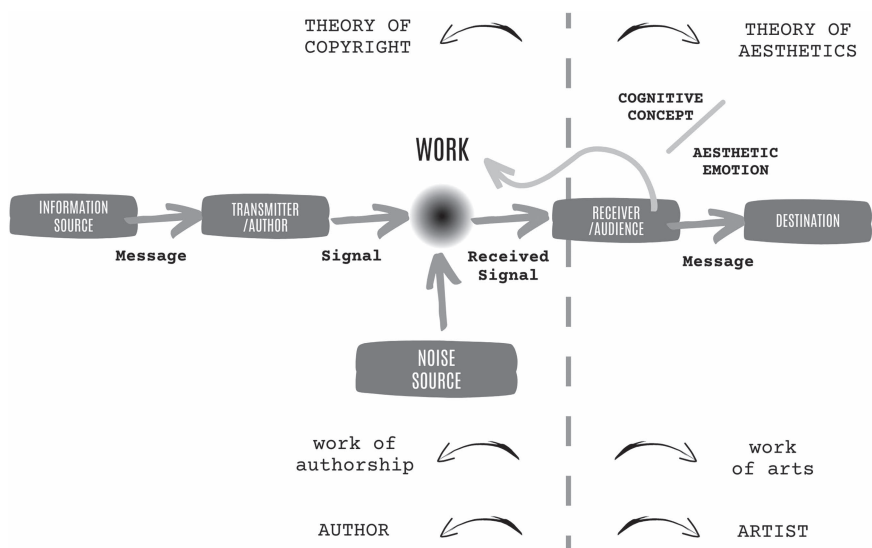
THEORY OF COPYRIGHT

THEORY OF AESTHETICS

COGNITIVE CONCEPT

AESTHETIC EMOTION

WORK

INFORMATION SOURCE

Message

TRANSMITTER /AUTHOR

Signal

Received Signal

RECEIVER /AUDIENCE

Message

DESTINATION

NOISE SOURCE

work of authorship

work of arts

AUTHOR

ARTIST